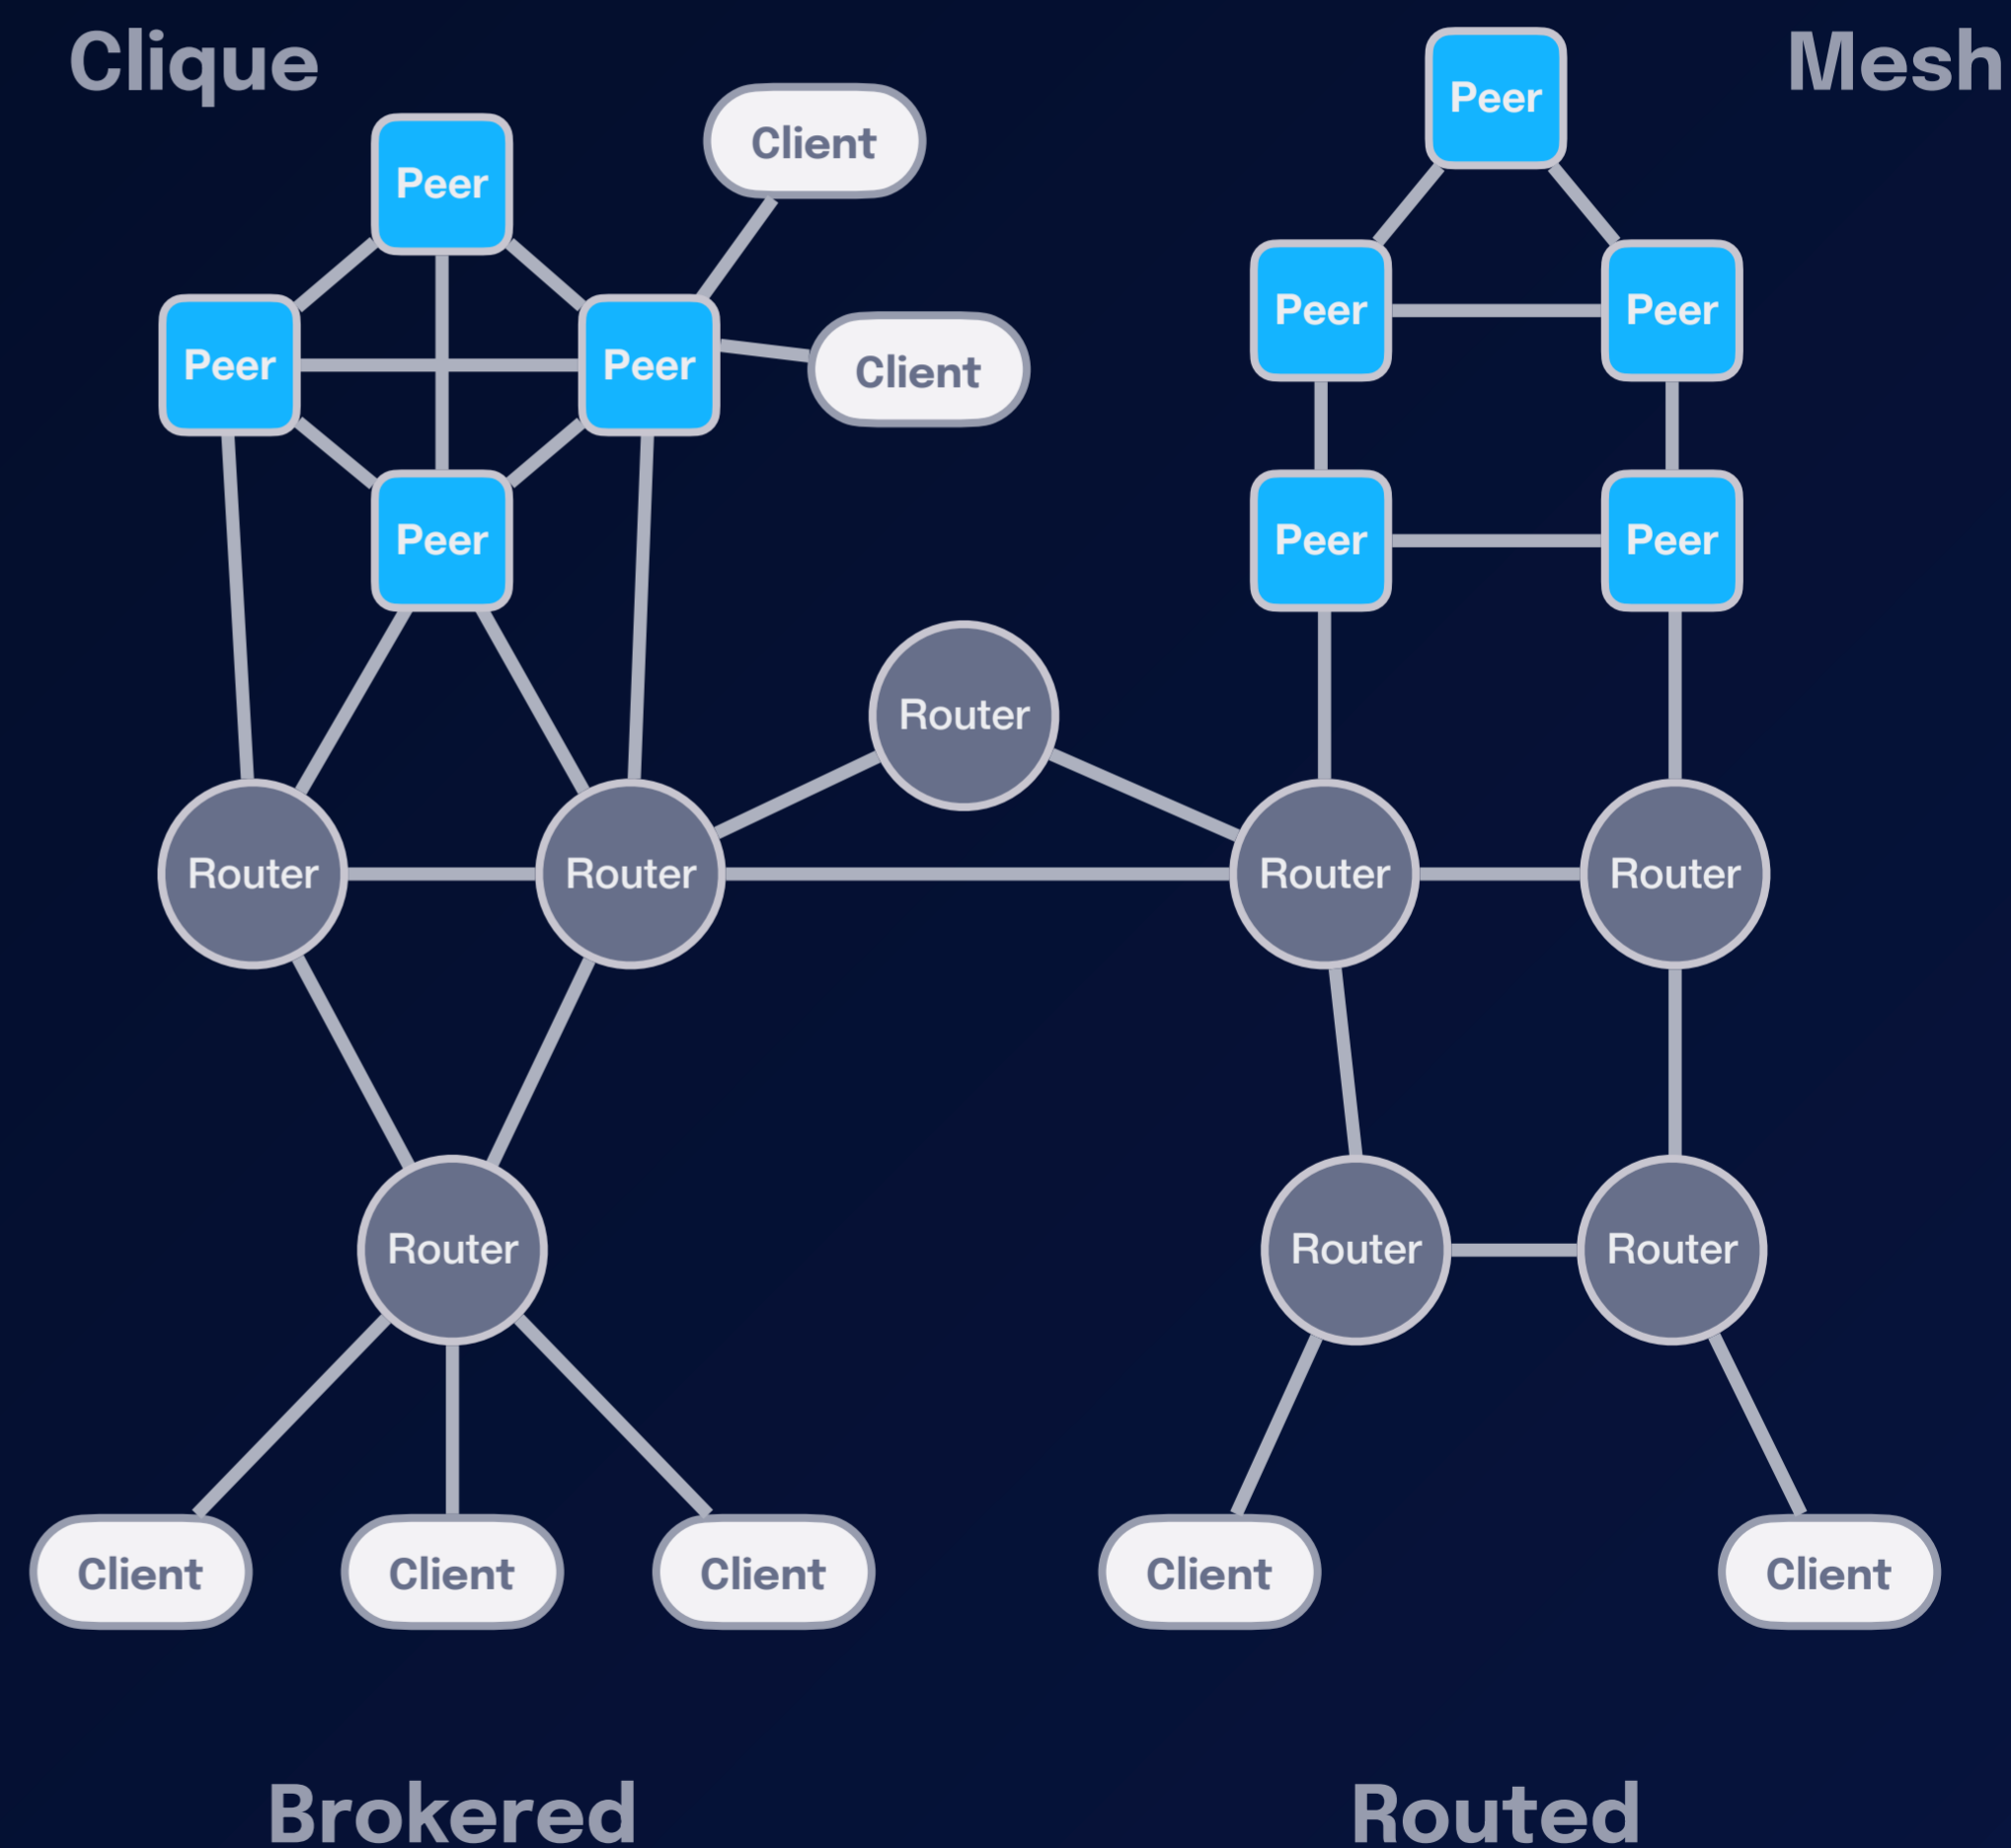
Clique

Mesh

Peer

Client

Peer

Peer

Client

Peer

Peer

Peer

Peer

Peer

Peer

Router

Router

Router

Router

Router

Router

Router

Router

Client

Client

Client

Client

Client

Brokered

Routed